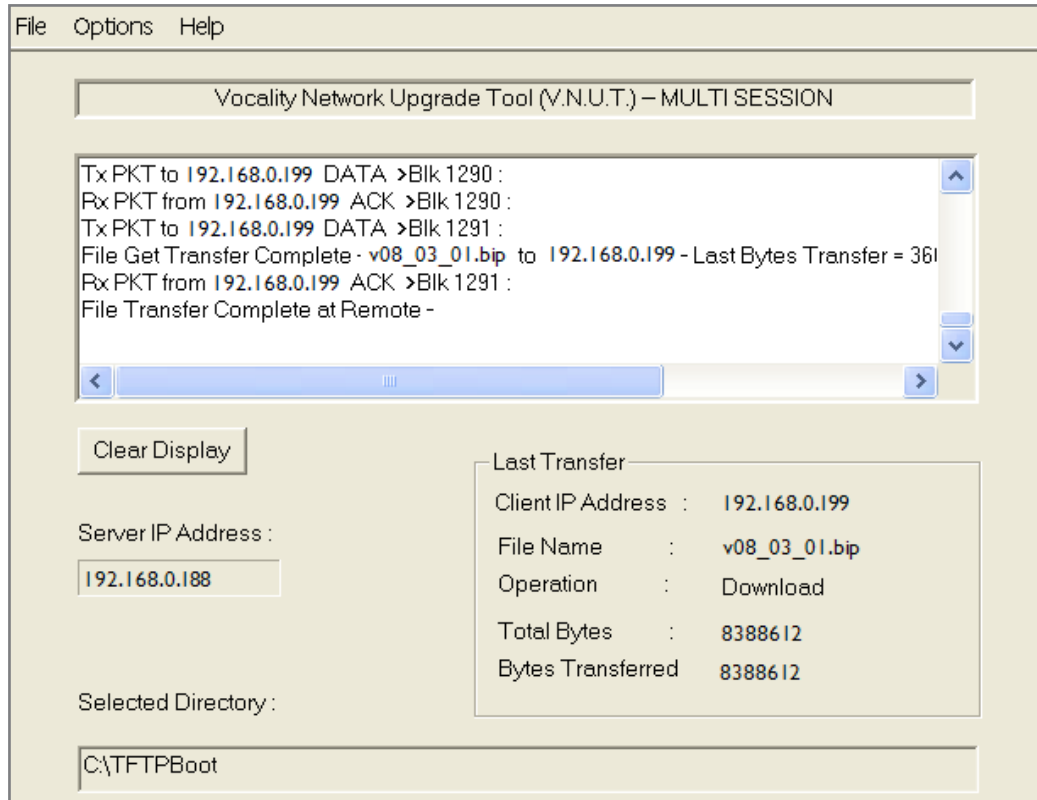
File Options Help

Vocality Network Upgrade Tool (V.N.U.T.) – MULTI SESSION

Tx PKT to 192.168.0.199 DATA >Blk 1290 :
Rx PKT from 192.168.0.199 ACK >Blk 1290 :
Tx PKT to 192.168.0.199 DATA >Blk 1291 :
File Get Transfer Complete - v08_03_01.bip to 192.168.0.199 - Last Bytes Transfer = 36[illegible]
Rx PKT from 192.168.0.199 ACK >Blk 1291 :
File Transfer Complete at Remote -

Clear Display

Server IP Address :
192.168.0.188

Last Transfer
Client IP Address : 192.168.0.199
File Name : v08_03_01.bip
Operation : Download
Total Bytes : 8388612
Bytes Transferred 8388612

Selected Directory :
C:\TFTPBoot